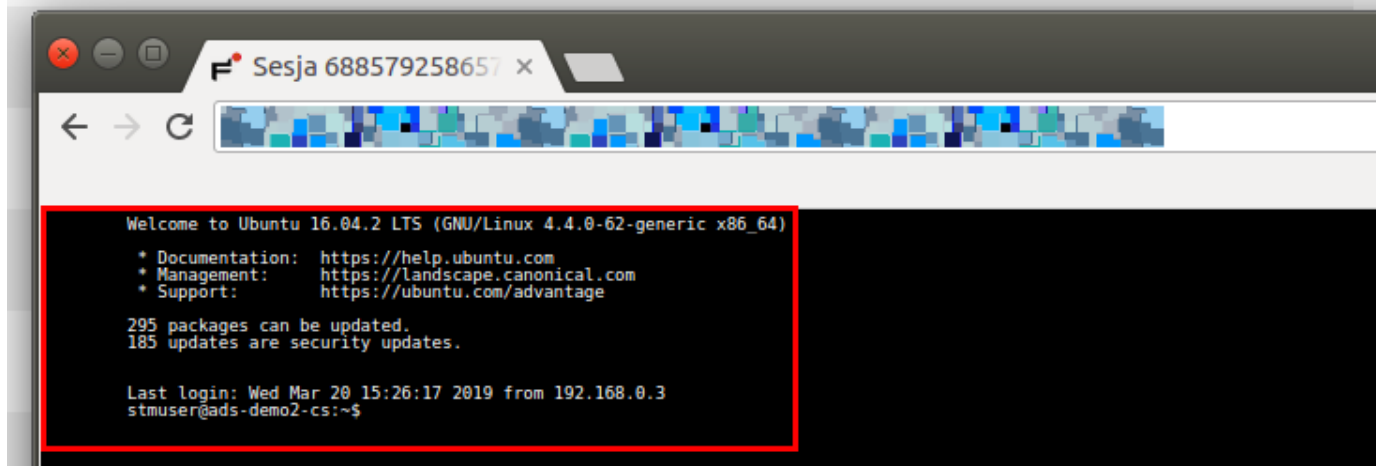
Sesja 688579258657

Welcome to Ubuntu 16.04.2 LTS (GNU/Linux 4.4.0-62-generic x86_64)

* Documentation: https://help.ubuntu.com
* Management: https://landscape.canonical.com
* Support: https://ubuntu.com/advantage

295 packages can be updated.
185 updates are security updates.

Last login: Wed Mar 20 15:26:17 2019 from 192.168.0.3
stmuser@ads-demo2-cs:~$